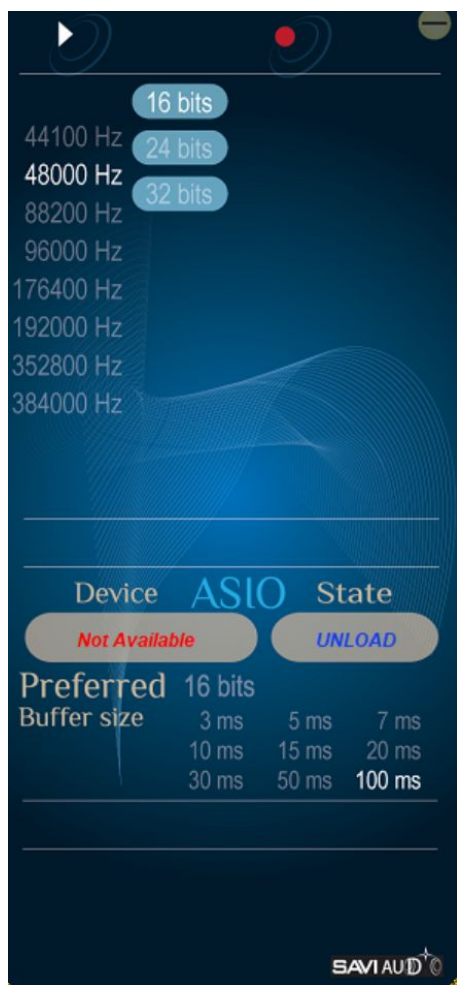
16 bits
44100 Hz
24 bits
48000 Hz
32 bits
88200 Hz
96000 Hz
176400 Hz
192000 Hz
352800 Hz
384000 Hz

Device ASIO State
Not Available
UNLOAD

Preferred 16 bits
Buffer size
3 ms 5 ms 7 ms
10 ms 15 ms 20 ms
30 ms 50 ms 100 ms

SAVIAUDIO